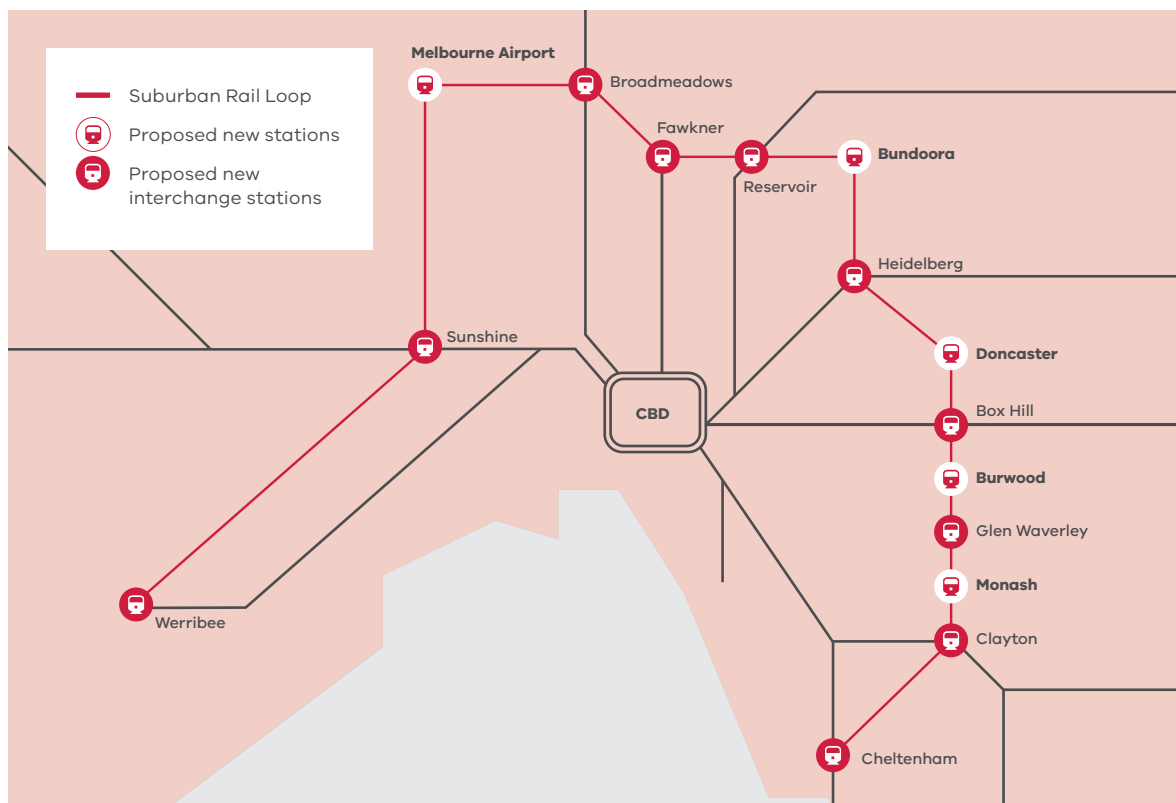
Suburban Rail Loop
Proposed new stations
Proposed new interchange stations

Melbourne Airport
Broadmeadows
Fawkner
Reservoir
Bundoora
Heidelberg
Sunshine
Doncaster
CBD
Box Hill
Burwood
Glen Waverley
Monash
Clayton
Werribee
Cheltenham